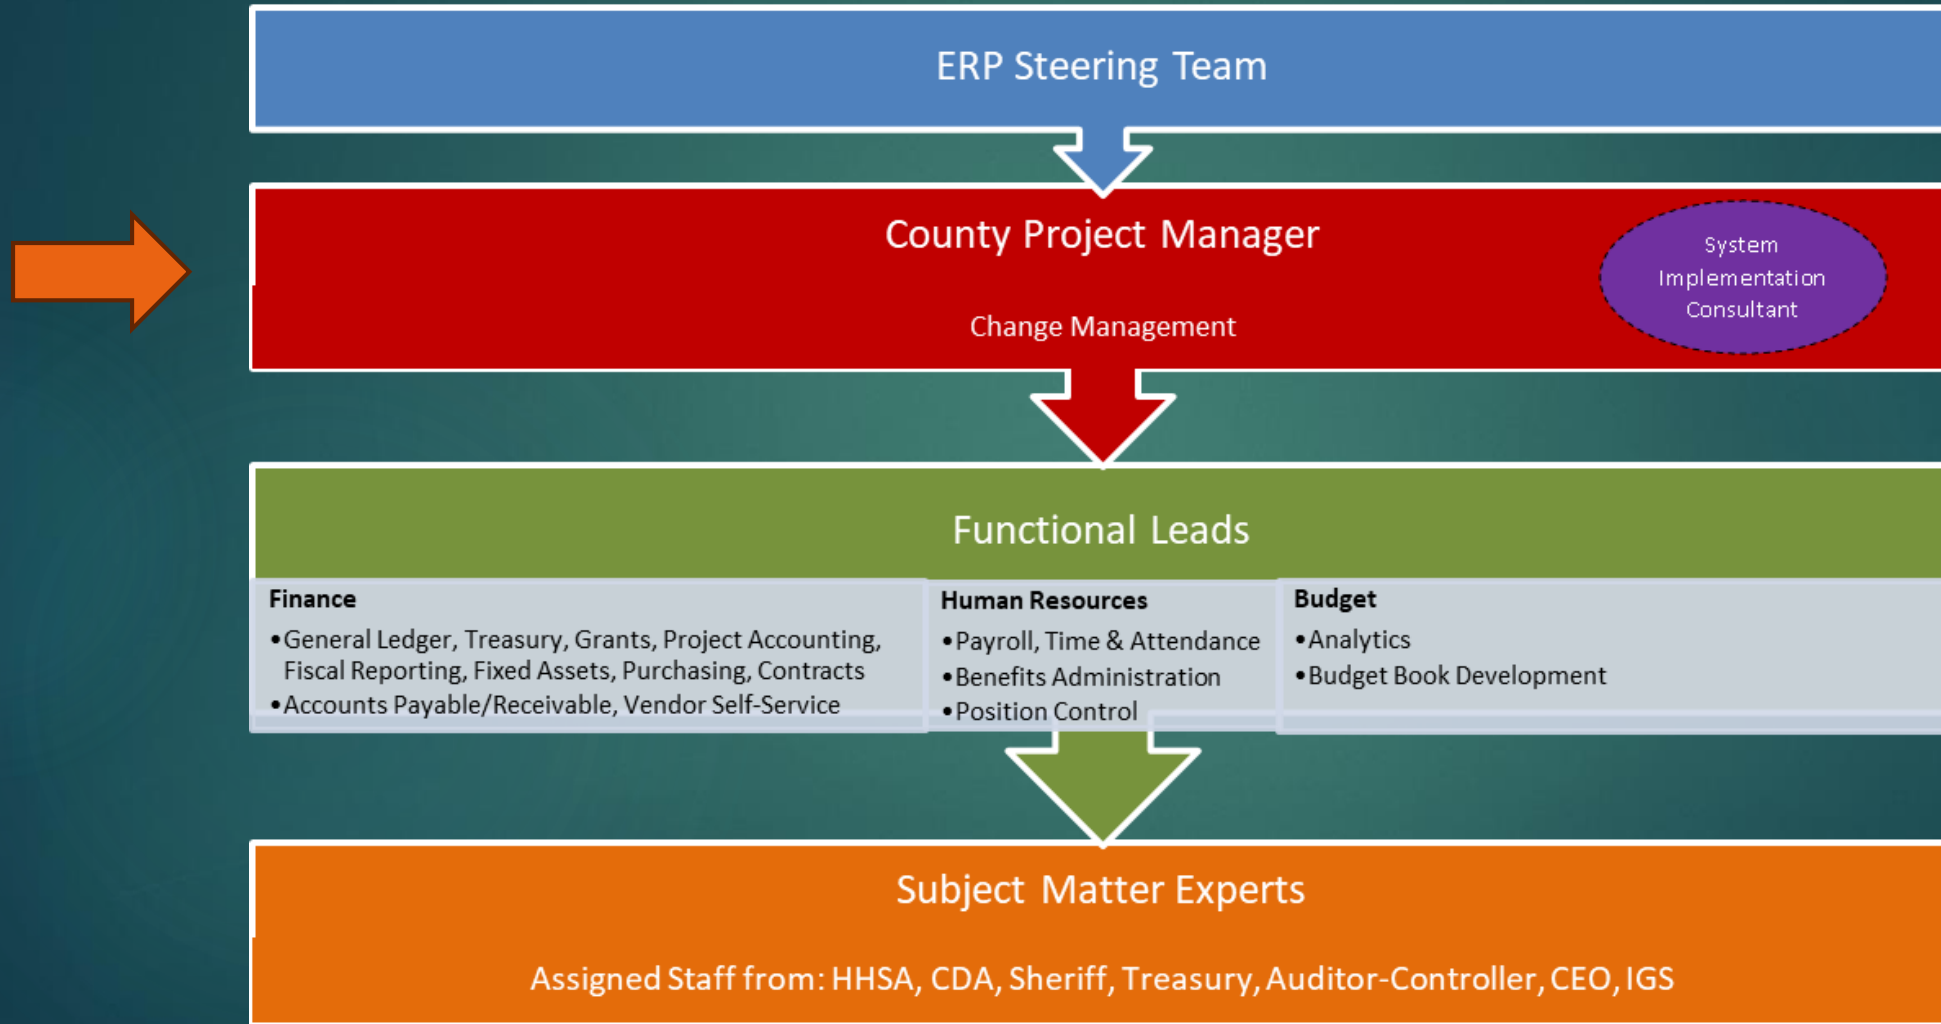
ERP Steering Team

County Project Manager

System Implementation Consultant

Change Management

Functional Leads

Finance
•General Ledger, Treasury, Grants, Project Accounting, Fiscal Reporting, Fixed Assets, Purchasing, Contracts
•Accounts Payable/Receivable, Vendor Self-Service

Human Resources
•Payroll, Time & Attendance
•Benefits Administration
•Position Control

Budget
•Analytics
•Budget Book Development

Subject Matter Experts

Assigned Staff from: HHSA, CDA, Sheriff, Treasury, Auditor-Controller, CEO, IGS